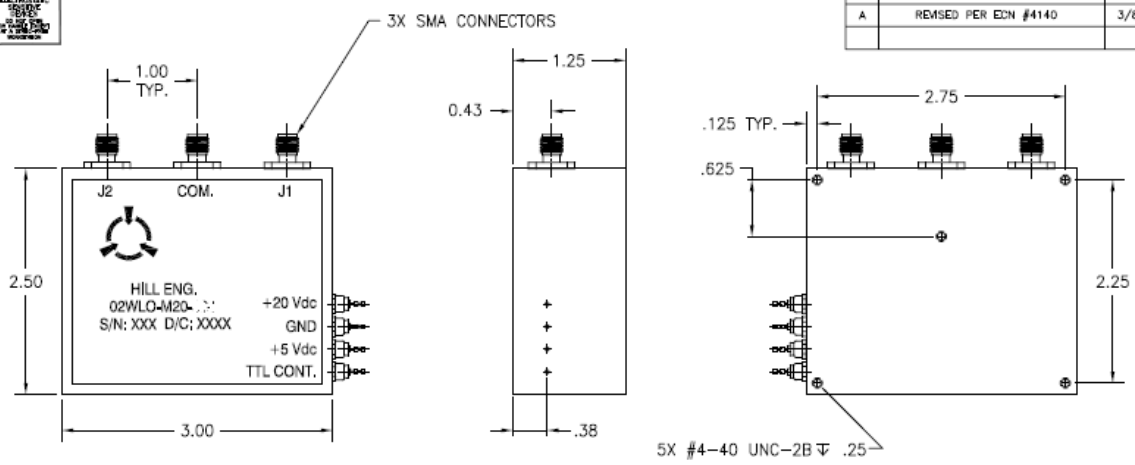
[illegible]

3X SMA CONNECTORS

| A | REVISED PER ECN #4140 | 3/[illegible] |
|---|---|---|
| | | |

1.00 TYP.

J2 COM. J1

2.50

HILL ENG.
02WLO-M20-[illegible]
S/N: XXX D/C: XXXX

+20 Vdc
GND
+5 Vdc
TTL CONT.

3.00

1.25

0.43

.38

2.75

.125 TYP.

.625

2.25

5X #4-40 UNC-2B $\overline{\nabla}$ .25